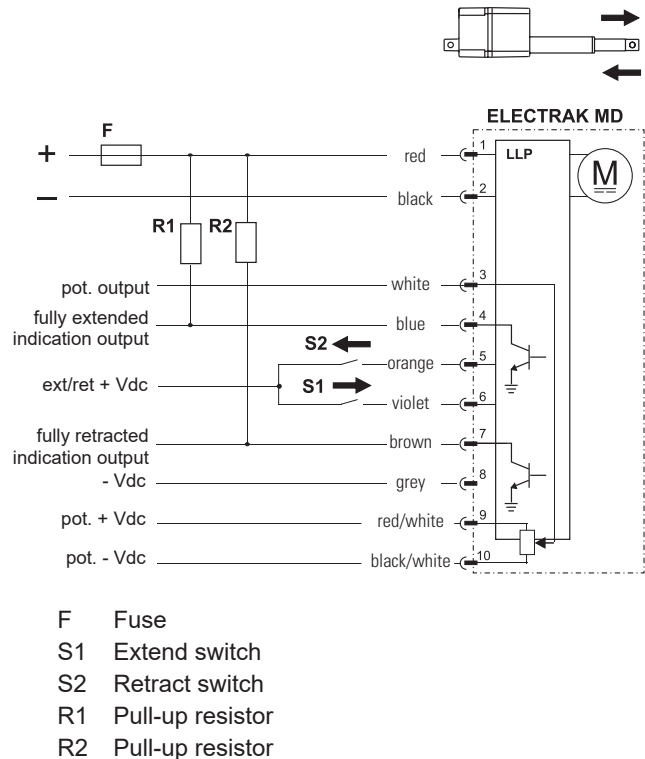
ELECTRAK MD

F

+

–

R1 R2

pot. output

fully extended indication output

ext/ret + Vdc

fully retracted indication output

- Vdc

pot. + Vdc

pot. - Vdc

S2

S1

red

black

white

blue

orange

violet

brown

grey

red/white

black/white

1
2
3
4
5
6
7
8
9
10

LLP

M

F Fuse
S1 Extend switch
S2 Retract switch
R1 Pull-up resistor
R2 Pull-up resistor